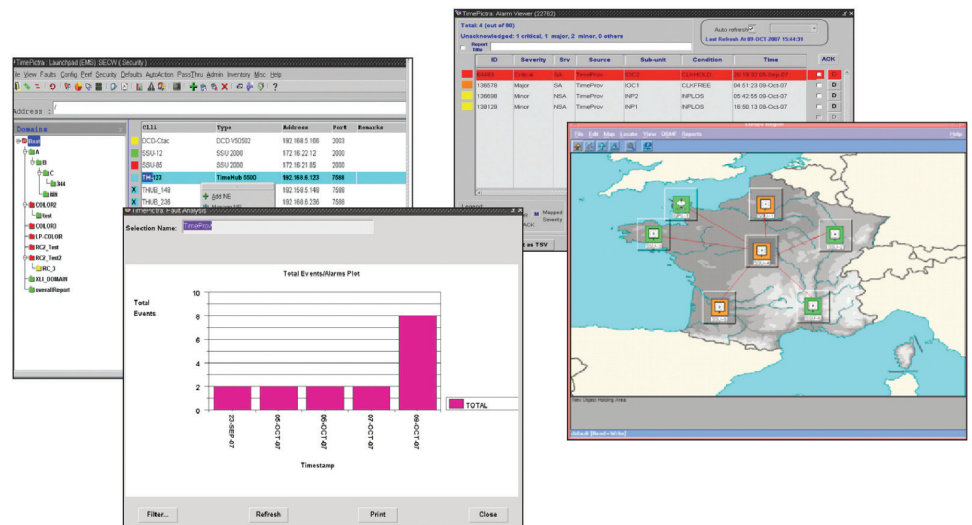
TimePictra: Launchpad (EMS): SECW ( Security )

ile View Faults Config Perf Security Defaults AutoAction PassThru Admin Inventory Misc Help

Address : /

Domains

Root
A
B
C
344
BB
COLOR2
test
COLOR3
LP-COLOR
RC2_Test
RC2_Test2
RC_3
XLI_DOMAIN
newallReport

| CLLI | Type | Address | Port | Remarks |
|---|---|---|---|---|
| DCD-Ctac | DCD VSD502 | 192.168.5.168 | 3003 | |
| SSU-12 | SSU 2000 | 172.16.22.12 | 2000 | |
| SSU-85 | SSU 2000 | 172.16.21.85 | 2000 | |
| TM-123 | TimeHub 5500 | 192.168.6.123 | 7588 | |
| THUB_149 | | 192.159.5.149 | 7589 | |
| THUB_238 | | 192.168.6.236 | 7588 | |

Add NE

TimePictra: Fault Analysis

Selection Name: TimeProv

Total Events/Alarms Plot

Total Events

10
8
6
4
2
0

23-SEP-07
05-OCT-07
06-OCT-07
07-OCT-07
09-OCT-07

TOTAL

Timestamp

Filter...
Refresh
Print
Close

TimePictra: Alarm Viewer (22782)

Total: 4 (out of 80)

Unacknowledged: 1 critical, 1 major, 2 minor, 0 others

Auto refresh

Last Refresh At 09-OCT-2007 15:44:31

Report Title

| ID | Severity | Srv | Source | Sub-unit | Condition | Time | ACK |
|---|---|---|---|---|---|---|---|
| 84403 | Critical | SA | TimeProv | IOC2 | CLKHOLD | 05:19:52 09-Sep-07 | D |
| 138578 | Major | SA | TimeProv | IOC1 | CLKFREE | 04:51:23 09-Oct-07 | D |
| 138698 | Minor | NSA | TimeProv | INP2 | INPLOS | 05:42:55 09-Oct-07 | D |
| 138129 | Minor | NSA | TimeProv | INP1 | INPLOS | 16:50:13 09-Oct-07 | D |

Legend

Mapped Severity

ACK

at as TSV

File Edit Map Locate View OSMF Reports

Help

View: Object Holding Area

default [Read+Write]